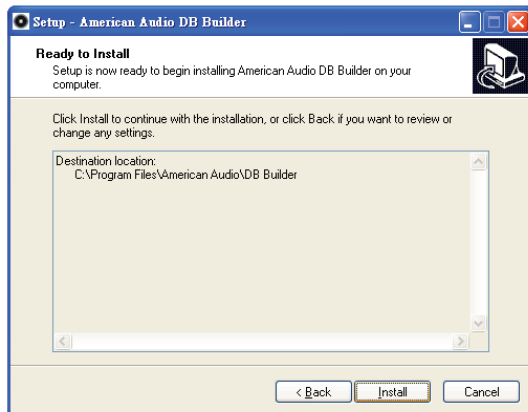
Setup - American Audio DB Builder

Ready to Install
Setup is now ready to begin installing American Audio DB Builder on your computer.

Click Install to continue with the installation, or click Back if you want to review or change any settings.

Destination location:
C:\Program Files\American Audio\DB Builder

< Back
Install
Cancel